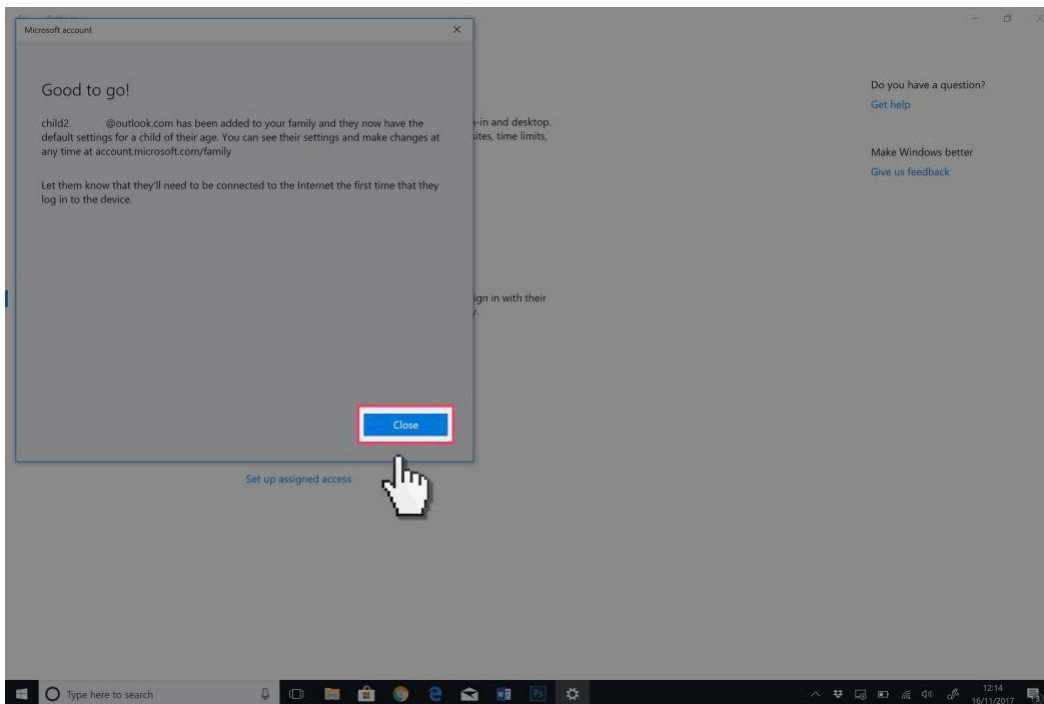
Microsoft account

Good to go!

child2. @outlook.com has been added to your family and they now have the default settings for a child of their age. You can see their settings and make changes at any time at account.microsoft.com/family

Let them know that they'll need to be connected to the Internet the first time that they log in to the device.

Close

-in and desktop.
sites, time limits,

ign in with their

Set up assigned access

Do you have a question?
Get help

Make Windows better
Give us feedback

Type here to search

12:14
16/11/2017